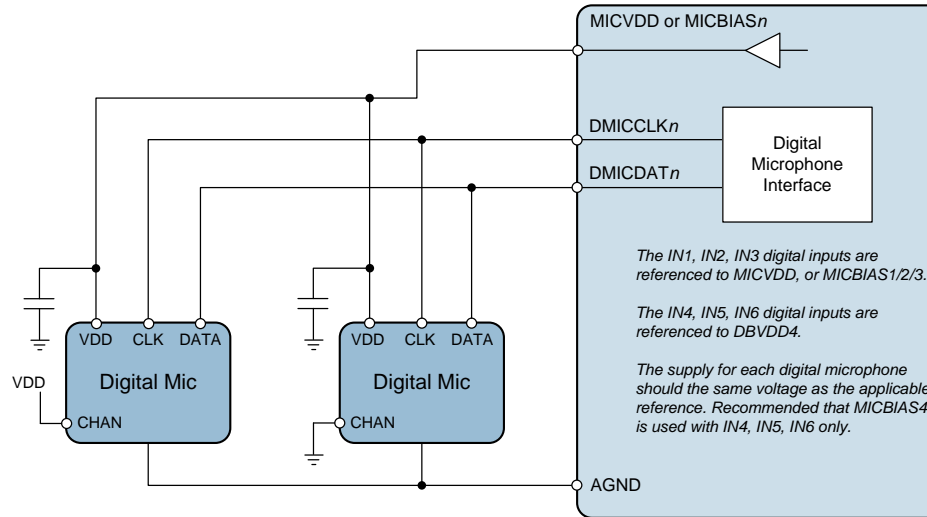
MICVDD or MICBIAS$n$

DMICCLK$n$

DMICDAT$n$

Digital Microphone Interface

The IN1, IN2, IN3 digital inputs are referenced to MICVDD, or MICBIAS1/2/3.

The IN4, IN5, IN6 digital inputs are referenced to DBVDD4.

The supply for each digital microphone should the same voltage as the applicable reference. Recommended that MICBIAS4 is used with IN4, IN5, IN6 only.

VDD CLK DATA

Digital Mic

VDD

CHAN

VDD CLK DATA

Digital Mic

CHAN

AGND